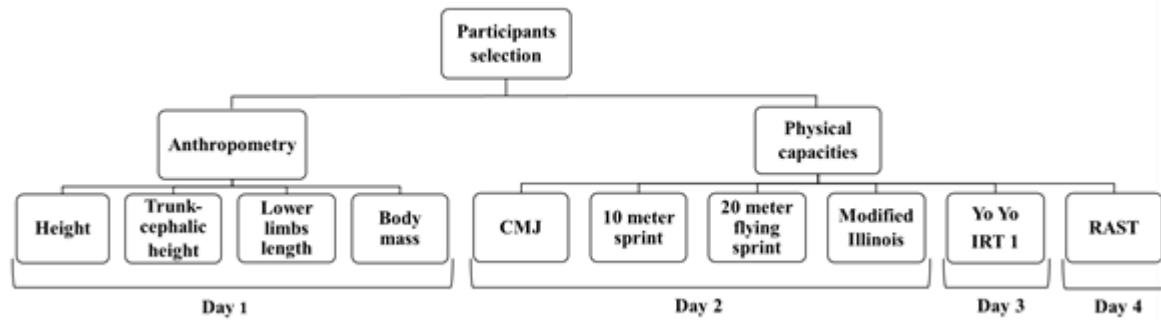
Participants selection

Anthropometry

Physical capacities

Height

Trunk-cephalic height

Lower limbs length

Body mass

CMJ

10 meter sprint

20 meter flying sprint

Modified Illinois

Yo Yo IRT 1

RAST

Day 1

Day 2

Day 3

Day 4